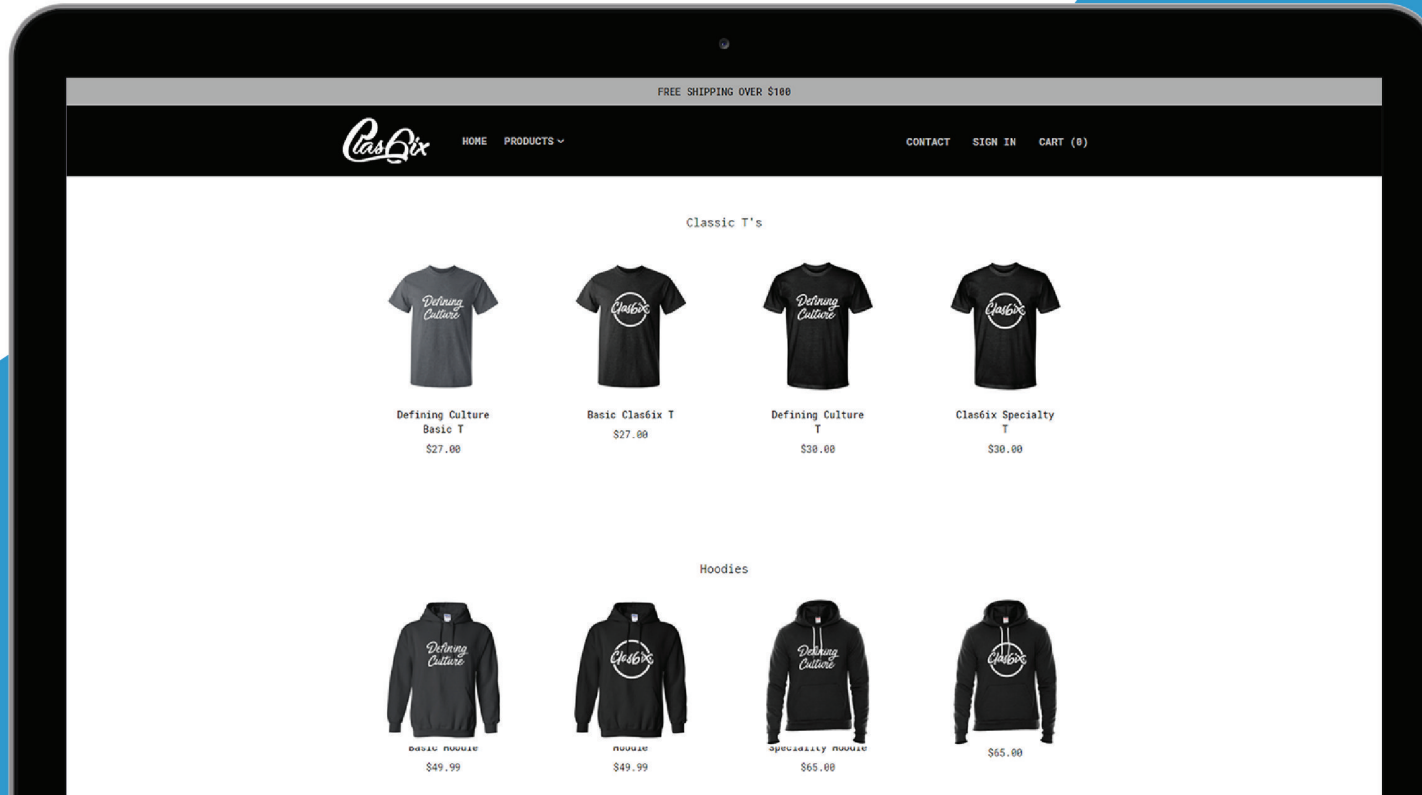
FREE SHIPPING OVER $100

Clas6ix HOME PRODUCTS CONTACT SIGN IN CART (0)

Classic T's

Defining Culture

Clas6ix

Defining Culture

Clas6ix

Defining Culture Basic T
$27.00

Basic Clas6ix T
$27.00

Defining Culture T
$30.00

Clas6ix Specialty T
$30.00

Hoodies

Defining Culture

Clas6ix

Defining Culture

Clas6ix

Basic Hoodie
$49.99

Hoodie
$49.99

Speciality Hoodie
$65.00

$65.00